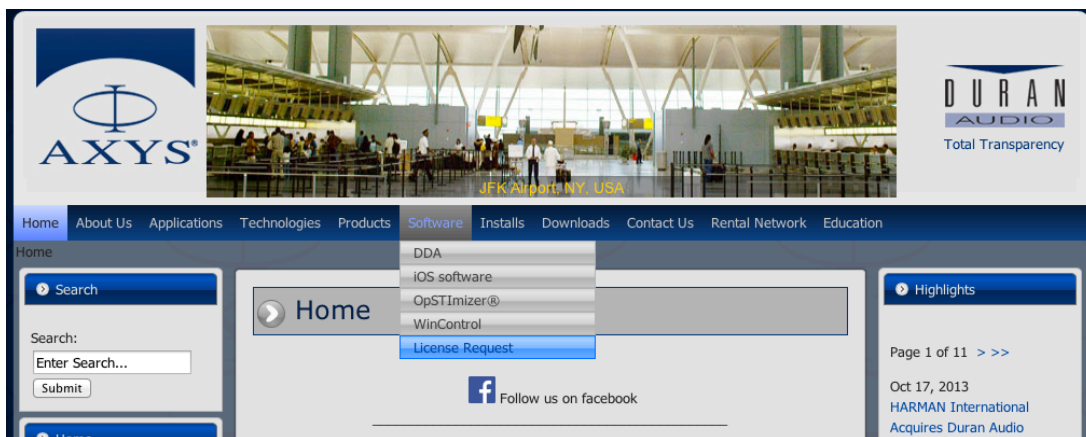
AXYS®

JFK Airport, NY, USA

DURAN AUDIO
Total Transparency

Home About Us Applications Technologies Products Software Installs Downloads Contact Us Rental Network Education

Home

DDA
iOS software
OpSTImizer®
WinControl
License Request

Search

Search:
Enter Search...
Submit

Home

Home

Follow us on facebook

Highlights

Page 1 of 11 > >>

Oct 17, 2013
HARMAN International Acquires Duran Audio